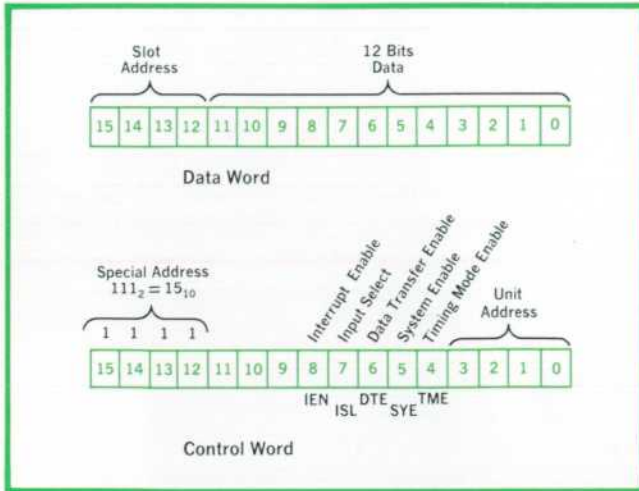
Slot Address

12 Bits Data

| 15 | 14 | 13 | 12 | 11 | 10 | 9 | 8 | 7 | 6 | 5 | 4 | 3 | 2 | 1 | 0 |
|---|---|---|---|---|---|---|---|---|---|---|---|---|---|---|---|

Data Word

Special Address
$111_2 = 15_{10}$

1 1 1 1

Interrupt Enable
Input Select
Data Transfer Enable
System Enable
Timing Mode Enable

Unit Address

| 15 | 14 | 13 | 12 | 11 | 10 | 9 | 8 | 7 | 6 | 5 | 4 | 3 | 2 | 1 | 0 |
|---|---|---|---|---|---|---|---|---|---|---|---|---|---|---|---|

IEN ISL DTE SYE TME

Control Word